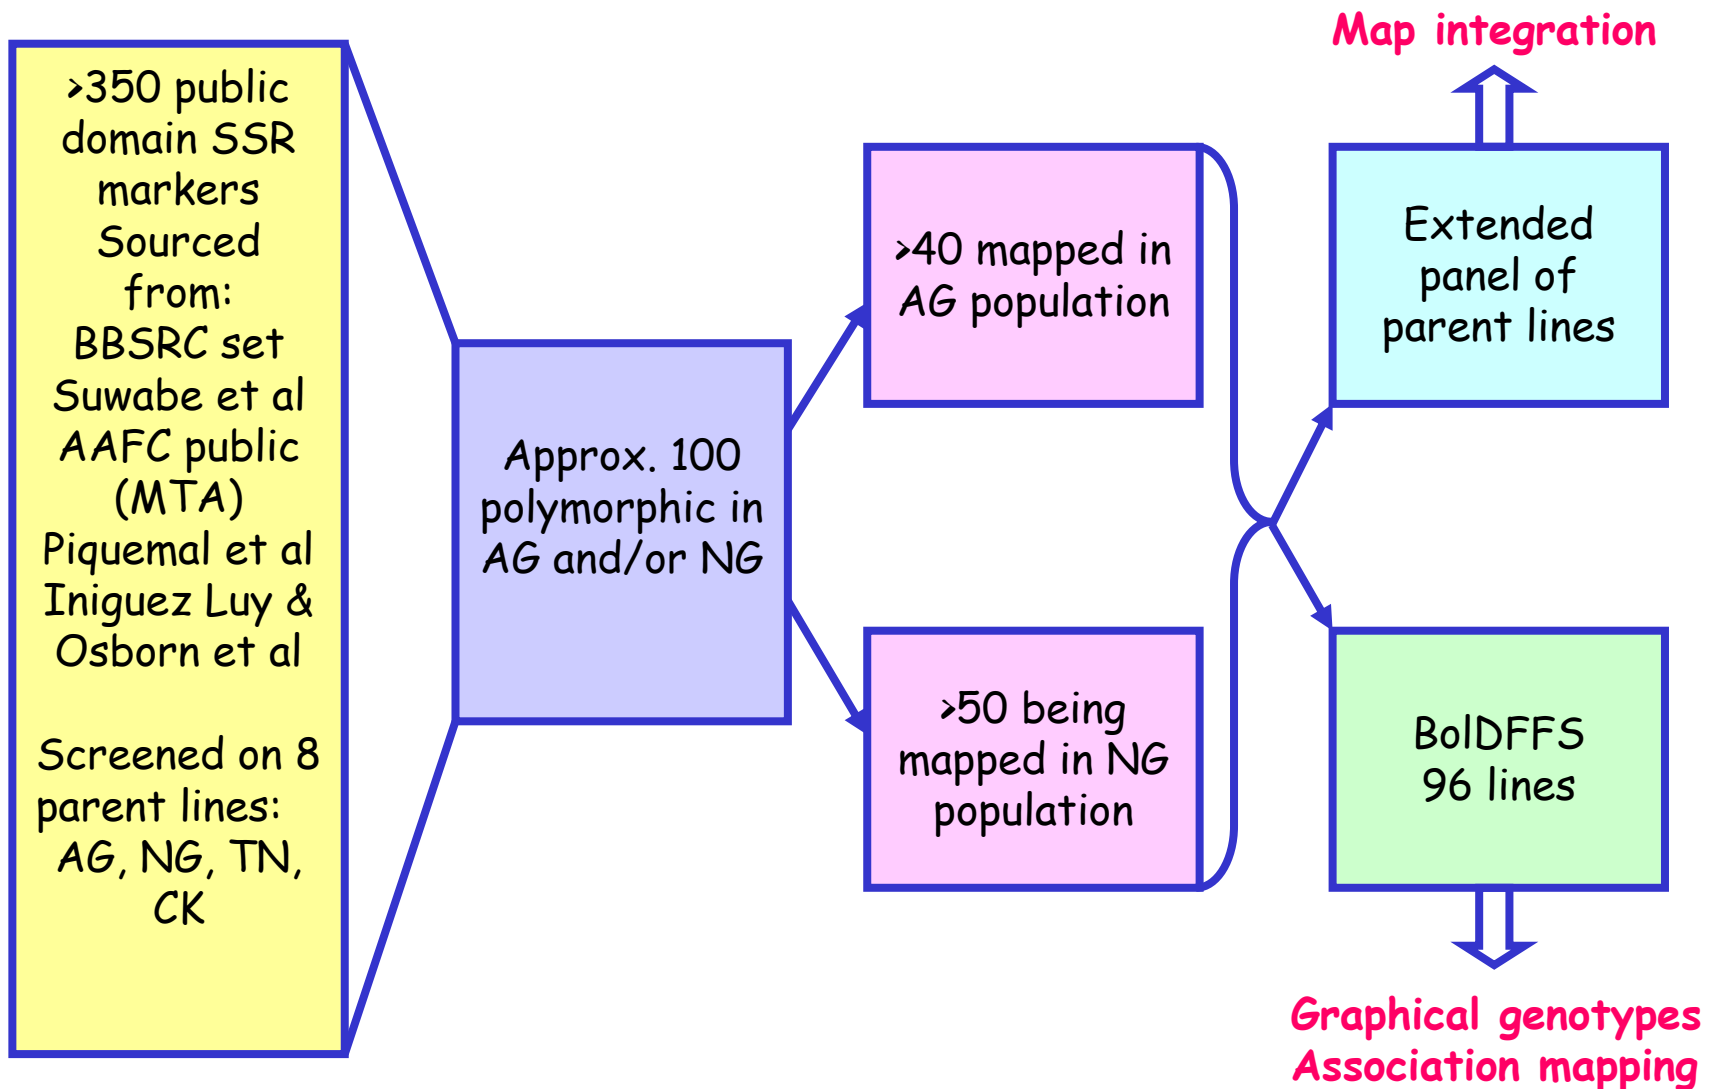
>350 public domain SSR markers Sourced from:
BBSRC set
Suwabe et al
AAFC public (MTA)
Piquemal et al
Iniguez Luy & Osborn et al

Screened on 8 parent lines:
AG, NG, TN, CK

Approx. 100 polymorphic in AG and/or NG

>40 mapped in AG population

>50 being mapped in NG population

Map integration

Extended panel of parent lines

BolDFFS 96 lines

Graphical genotypes
Association mapping